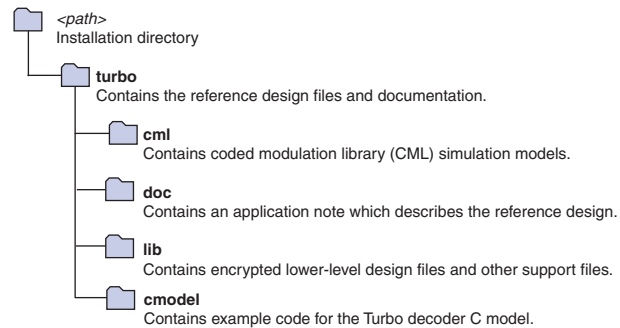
<path>
Installation directory

turbo
Contains the reference design files and documentation.

cml
Contains coded modulation library (CML) simulation models.

doc
Contains an application note which describes the reference design.

lib
Contains encrypted lower-level design files and other support files.

cmodel
Contains example code for the Turbo decoder C model.